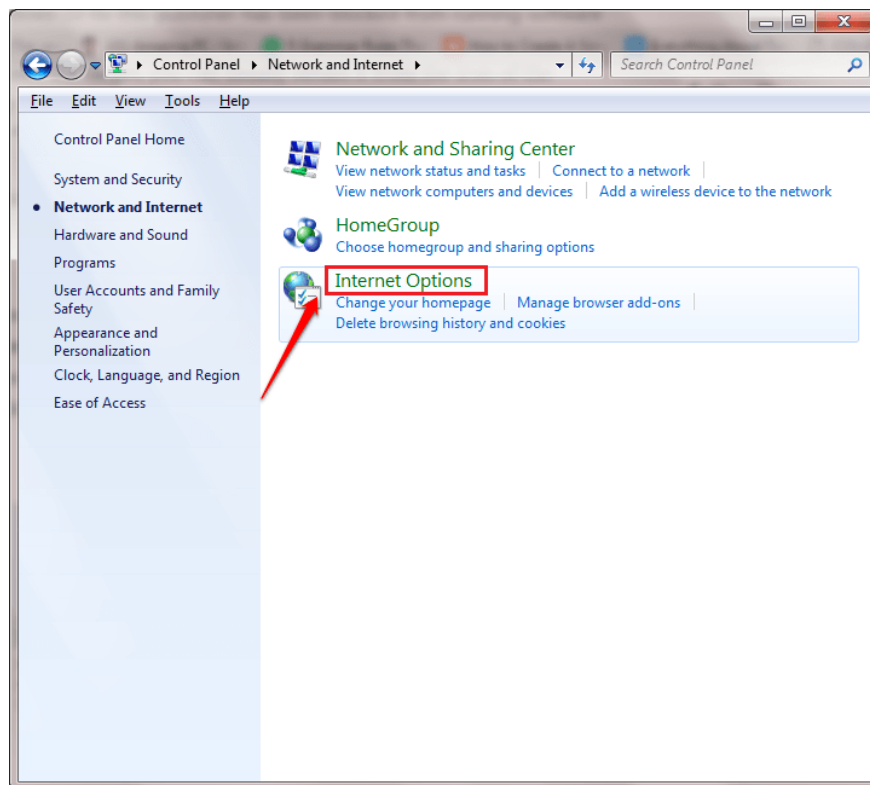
Control Panel ▸ Network and Internet ▸

Search Control Panel

File Edit View Tools Help

Control Panel Home

System and Security

Network and Internet

Hardware and Sound

Programs

User Accounts and Family Safety

Appearance and Personalization

Clock, Language, and Region

Ease of Access

Network and Sharing Center
View network status and tasks | Connect to a network
View network computers and devices | Add a wireless device to the network

HomeGroup
Choose homegroup and sharing options

Internet Options
Change your homepage | Manage browser add-ons
Delete browsing history and cookies